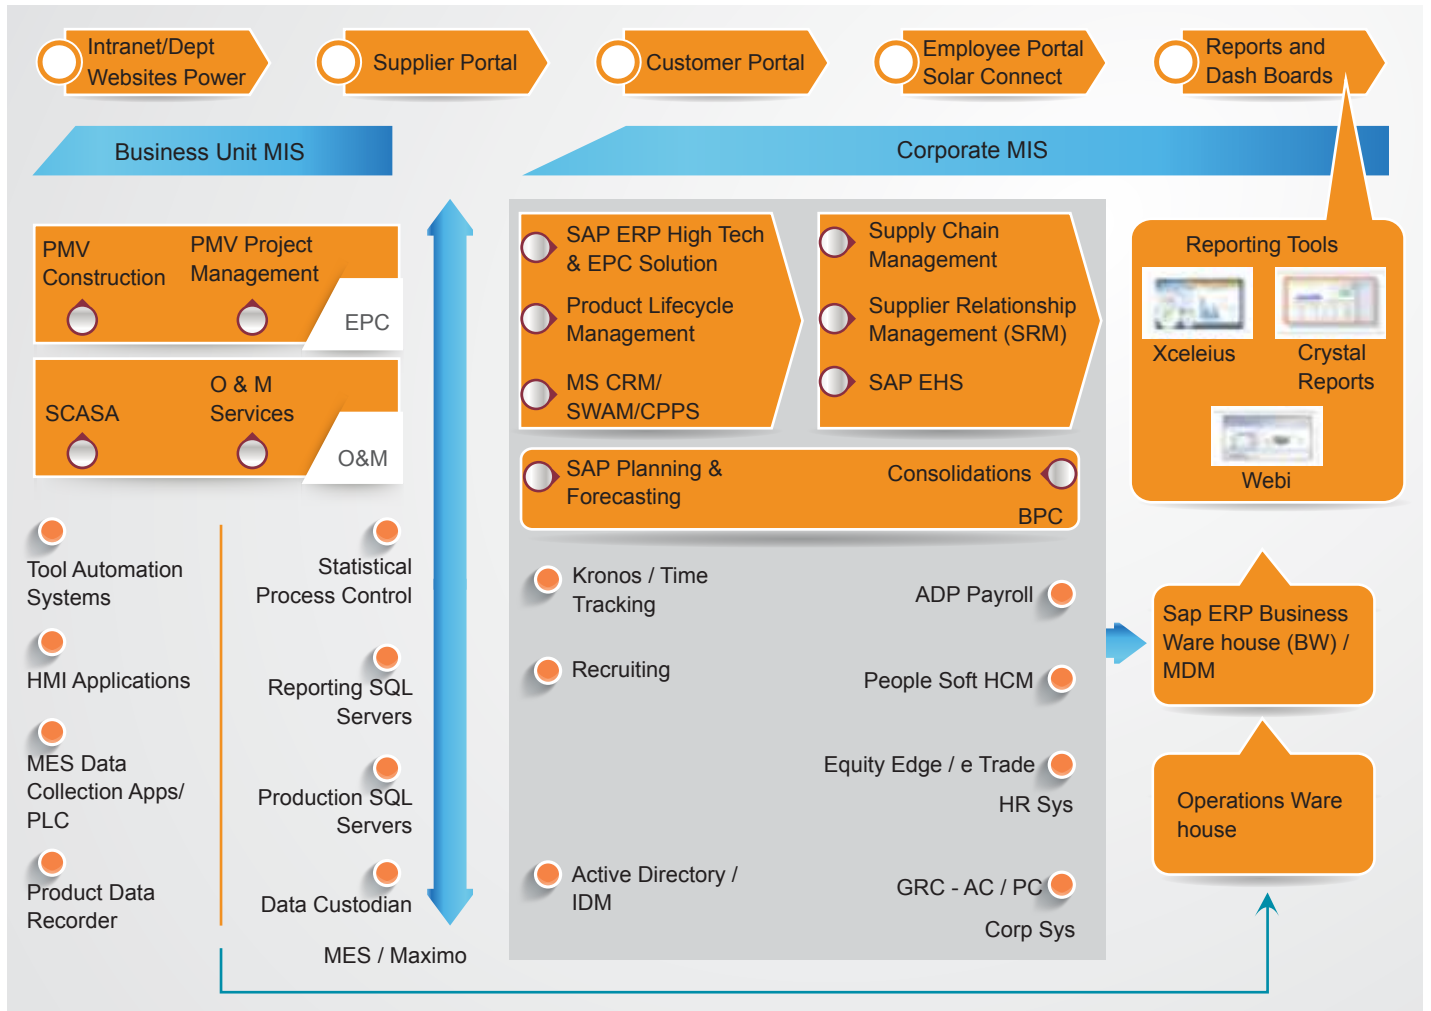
Intranet/Dept Websites Power

Supplier Portal

Customer Portal

Employee Portal Solar Connect

Reports and Dash Boards

Business Unit MIS

Corporate MIS

PMV Construction

PMV Project Management

EPC

SCASA

O & M Services

O&M

SAP ERP High Tech & EPC Solution

Product Lifecycle Management

MS CRM/ SWAM/CPPS

Supply Chain Management

Supplier Relationship Management (SRM)

SAP EHS

Reporting Tools

Xceleius

Crystal Reports

Webi

SAP Planning & Forecasting

Consolidations

BPC

Tool Automation Systems

HMI Applications

MES Data Collection Apps/ PLC

Product Data Recorder

Statistical Process Control

Reporting SQL Servers

Production SQL Servers

Data Custodian

MES / Maximo

Kronos / Time Tracking

Recruiting

ADP Payroll

People Soft HCM

Equity Edge / e Trade

HR Sys

Active Directory / IDM

GRC - AC / PC

Corp Sys

Sap ERP Business Ware house (BW) / MDM

Operations Ware house